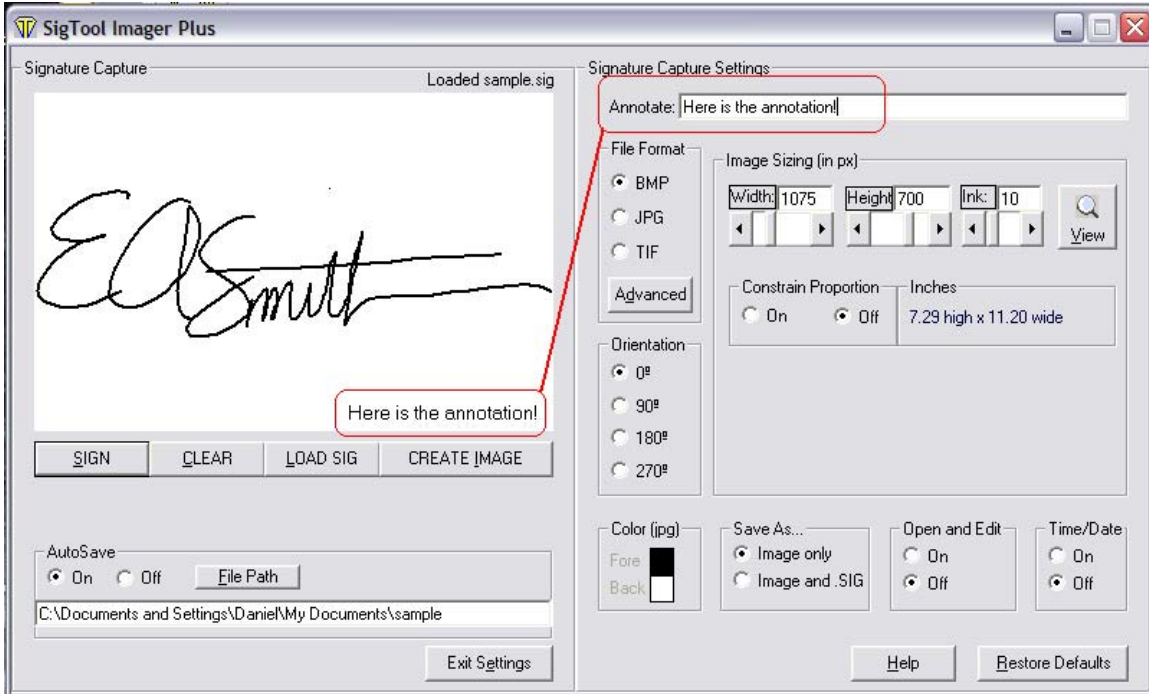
SigTool Imager Plus

Signature Capture

Loaded sample.sig

Here is the annotation!

SIGN CLEAR LOAD SIG CREATE IMAGE

AutoSave
On Off File Path
C:\Documents and Settings\Daniel\My Documents\sample

Exit Settings

Signature Capture Settings

Annotate: Here is the annotation!

File Format
BMP
JPG
TIF
Advanced

Image Sizing (in px)
Width: 1075 Height 700 Ink: 10
View

Constrain Proportion
On Off
Inches
7.29 high x 11.20 wide

Orientation
0º
90º
180º
270º

Color (jpg)
Fore
Back

Save As...
Image only
Image and .SIG

Open and Edit
On
Off

Time/Date
On
Off

Help Restore Defaults